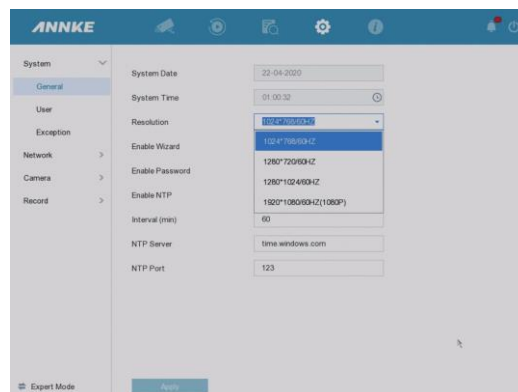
ANNKE

System
General
User
Exception
Network
Camera
Record

System Date 22-04-2020
System Time 01:00:32
Resolution 1024*768/60HZ
Enable Wizard
Enable Password
Enable NTP
Interval (min) 60
NTP Server time.windows.com
NTP Port 123

1024*768/60HZ
1280*720/60HZ
1280*1024/60HZ
1920*1080/60HZ(1080P)

Expert Mode
Apply